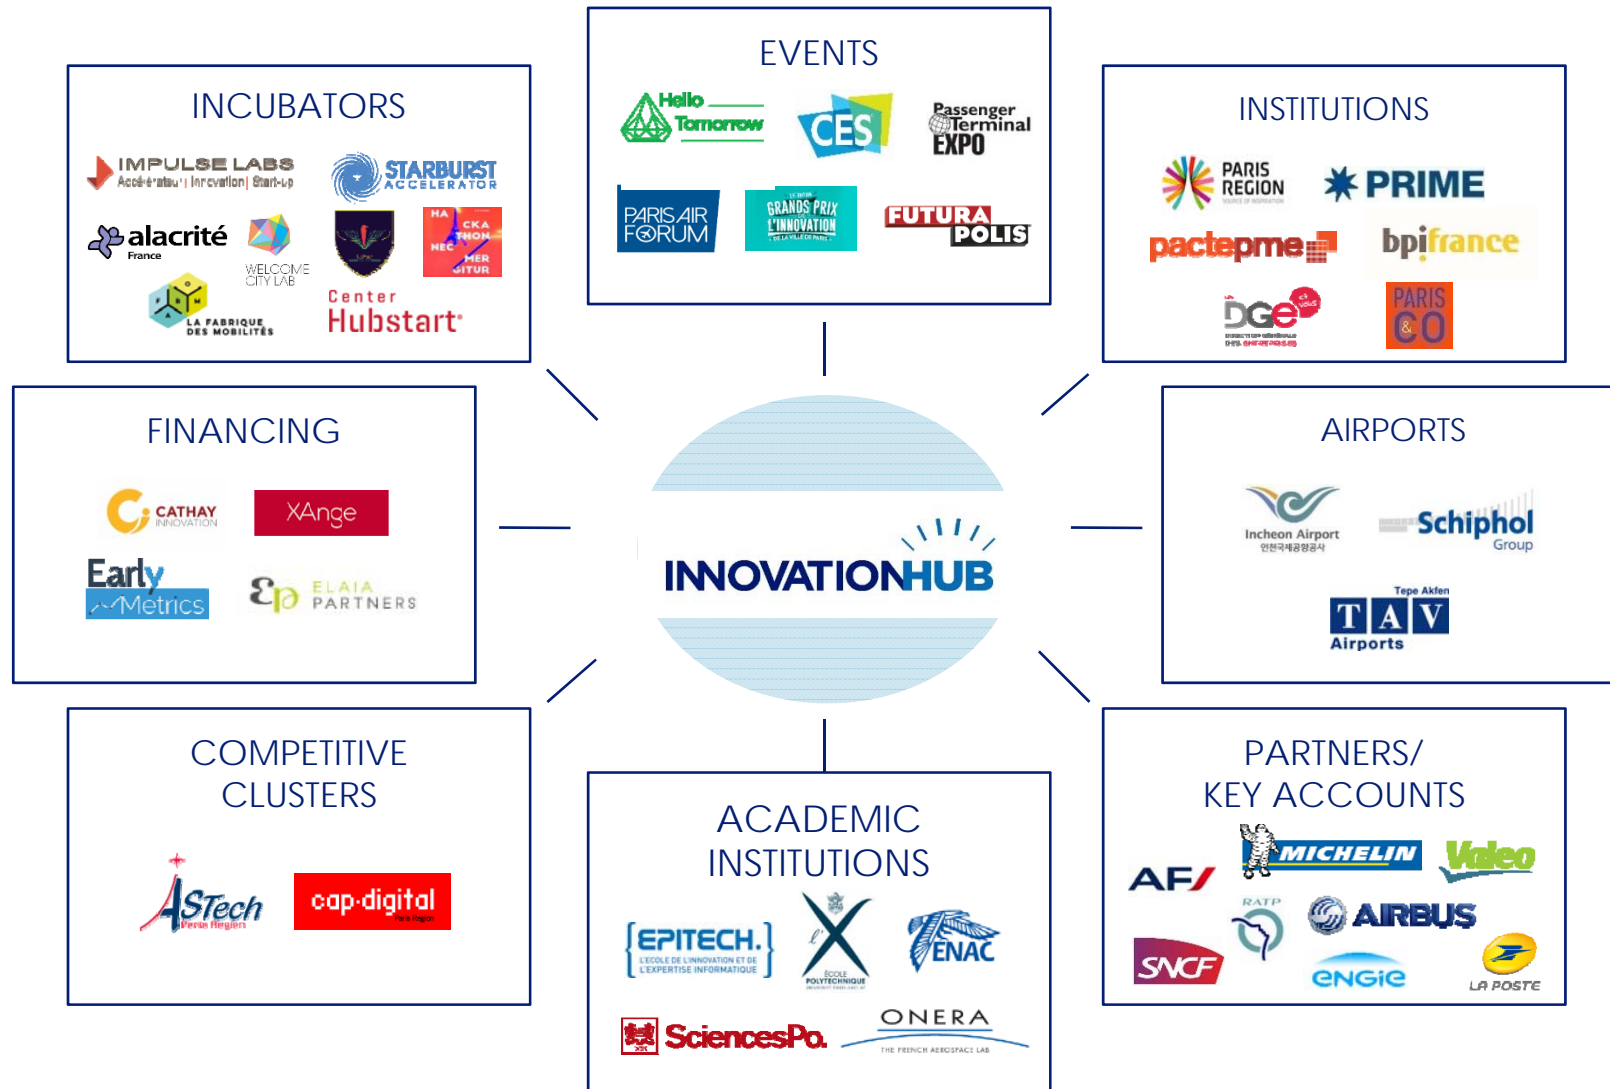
EVENTS

Hello Tomorrow

CES

Passenger Terminal EXPO

PARIS AIR FORUM

GRANDS PRIX L'INNOVATION

FUTURA POLIS

INCUBATORS

IMPULSE LABS
Accélérateur | Innovation | Start-up

STARBURST ACCELERATOR

alacrité France

WELCOME CITY LAB

HA CKA THON HEC MER AITUR

LA FABRIQUE DES MOBILITÉS

Center Hubstart

INSTITUTIONS

PARIS REGION

PRIME

pactepme

bpifrance

DGE

PARIS &CO

FINANCING

CATHAY INNOVATION

XAnge

Early Metrics

ELAIA PARTNERS

INNOVATIONHUB

AIRPORTS

Incheon Airport
인천국제공항공사

Schiphol Group

Tepe Akfen
TAV Airports

COMPETITIVE CLUSTERS

AStech Paris Region

cap-digital Paris Region

ACADEMIC INSTITUTIONS

EPITECH.
L'ECOLE DE L'INNOVATION ET DE L'EXPERTISE INFORMATIQUE

l'X ÉCOLE POLYTECHNIQUE

ENAC

SciencesPo.

ONERA
THE FRENCH AEROSPACE LAB

PARTNERS/ KEY ACCOUNTS

AF

MICHELIN

Valeo

RATP

AIRBUS

SNCF

engie

LA POSTE